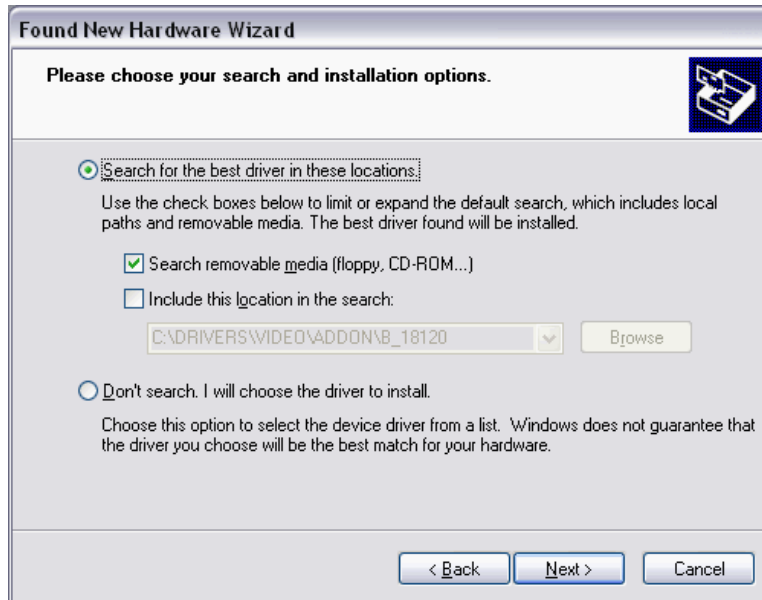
Found New Hardware Wizard

Please choose your search and installation options.

Search for the best driver in these locations.

Use the check boxes below to limit or expand the default search, which includes local paths and removable media. The best driver found will be installed.

Search removable media (floppy, CD-ROM...)

Include this location in the search:

C:\DRIVERS\VIDEO\ADDON\B_18120

Browse

Don't search. I will choose the driver to install.

Choose this option to select the device driver from a list. Windows does not guarantee that the driver you choose will be the best match for your hardware.

< Back

Next >

Cancel